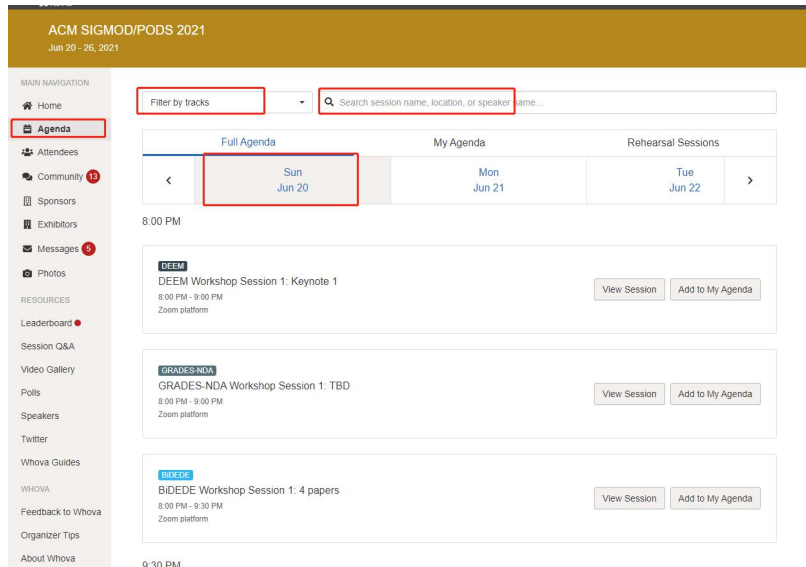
ACM SIGMOD/PODS 2021
Jun 20 - 26, 2021

MAIN NAVIGATION
Home
Agenda
Attendees
Community 13
Sponsors
Exhibitors
Messages 5
Photos
RESOURCES
Leaderboard
Session Q&A
Video Gallery
Polls
Speakers
Twitter
Whova Guides
WHOVA
Feedback to Whova
Organizer Tips
About Whova

Filter by tracks
Search session name, location, or speaker name...

Full Agenda
My Agenda
Rehearsal Sessions

Sun
Jun 20
Mon
Jun 21
Tue
Jun 22

8:00 PM

DEEM
DEEM Workshop Session 1: Keynote 1
8:00 PM - 9:00 PM
Zoom platform
View Session
Add to My Agenda

GRADES-NDA
GRADES-NDA Workshop Session 1: TBD
8:00 PM - 9:00 PM
Zoom platform
View Session
Add to My Agenda

BiDEDE
BiDEDE Workshop Session 1: 4 papers
8:00 PM - 9:30 PM
Zoom platform
View Session
Add to My Agenda

9:30 PM